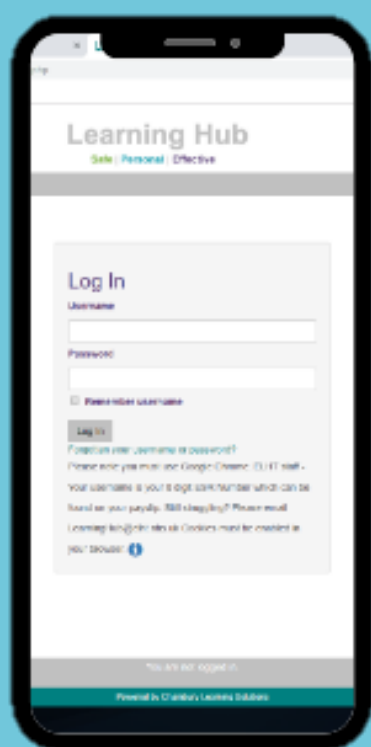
Learning Hub
Safe | Personal | Effective

Log In
Username

Password

Remember username

Log in
Forgotten your username or password?
Please note you must use Google Chrome. CLHT staff - Your username is your 8 digit staff number which can be found on your payslip. Still struggling? Please email Learning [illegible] Cookies must be enabled in your browser

You are not logged in.

Powered by Chamber Learning Solutions